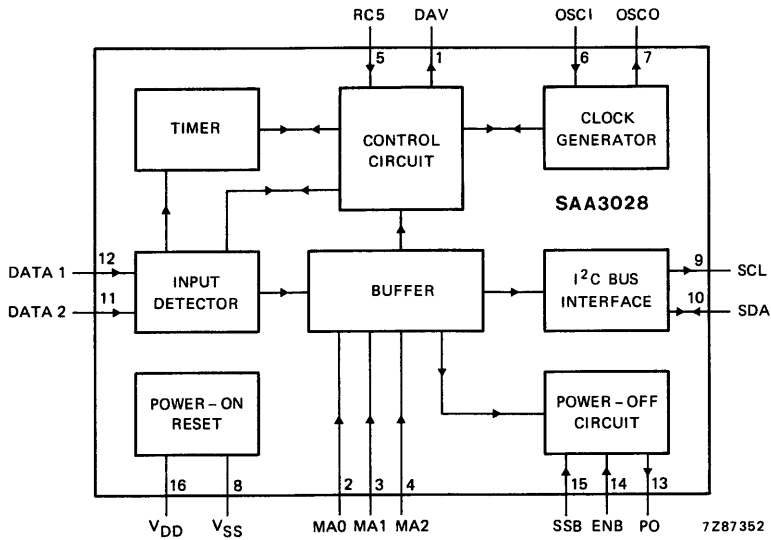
RC5
5
DAV
1
OSCI
6
OSCO
7
TIMER
CONTROL CIRCUIT
CLOCK GENERATOR
SAA3028
DATA 1
12
DATA 2
11
INPUT DETECTOR
BUFFER
I$^2$C BUS INTERFACE
9
SCL
10
SDA
POWER – ON RESET
POWER – OFF CIRCUIT
16
8
2
3
4
15
14
13
V$_{DD}$
V$_{SS}$
MA0
MA1
MA2
SSB
ENB
PO
7Z87352